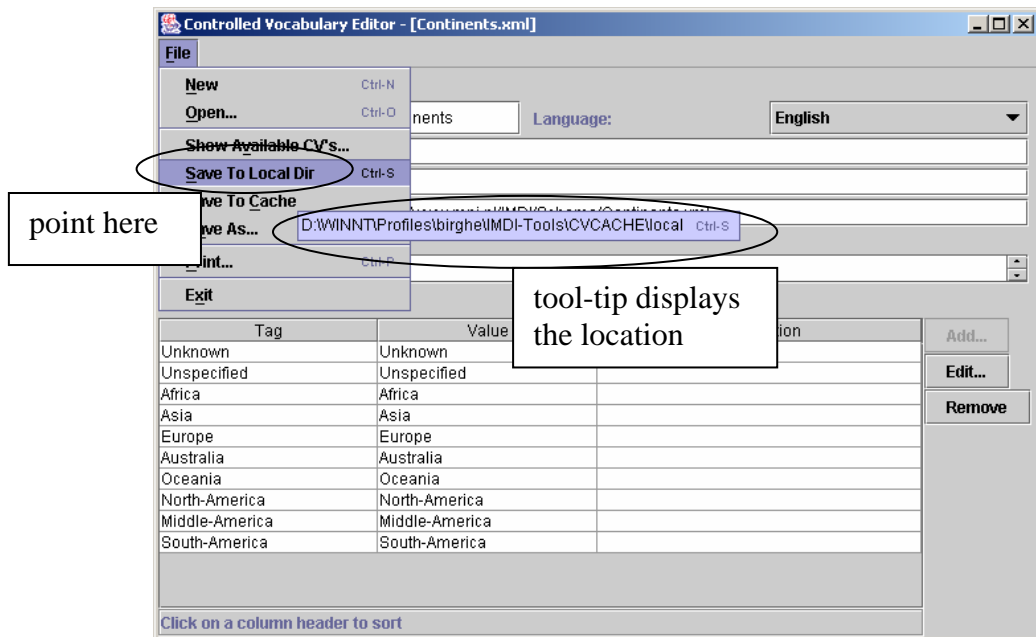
Controlled Vocabulary Editor - [Continents.xml]

File

New Ctrl-N
Open... Ctrl-O
Show Available CV's...
Save To Local Dir Ctrl-S
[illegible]ve To Cache
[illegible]ve As...
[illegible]int... Ctrl-P
Exit

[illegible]nents

Language:

English

D:\WINNT\Profiles\birghe\IMDI-Tools\CVCACHE\local Ctrl-S

point here

tool-tip displays the location

| Tag | Value | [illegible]ion |
|---|---|---|
| Unknown | Unknown | |
| Unspecified | Unspecified | |
| Africa | Africa | |
| Asia | Asia | |
| Europe | Europe | |
| Australia | Australia | |
| Oceania | Oceania | |
| North-America | North-America | |
| Middle-America | Middle-America | |
| South-America | South-America | |

Add...
Edit...
Remove

Click on a column header to sort